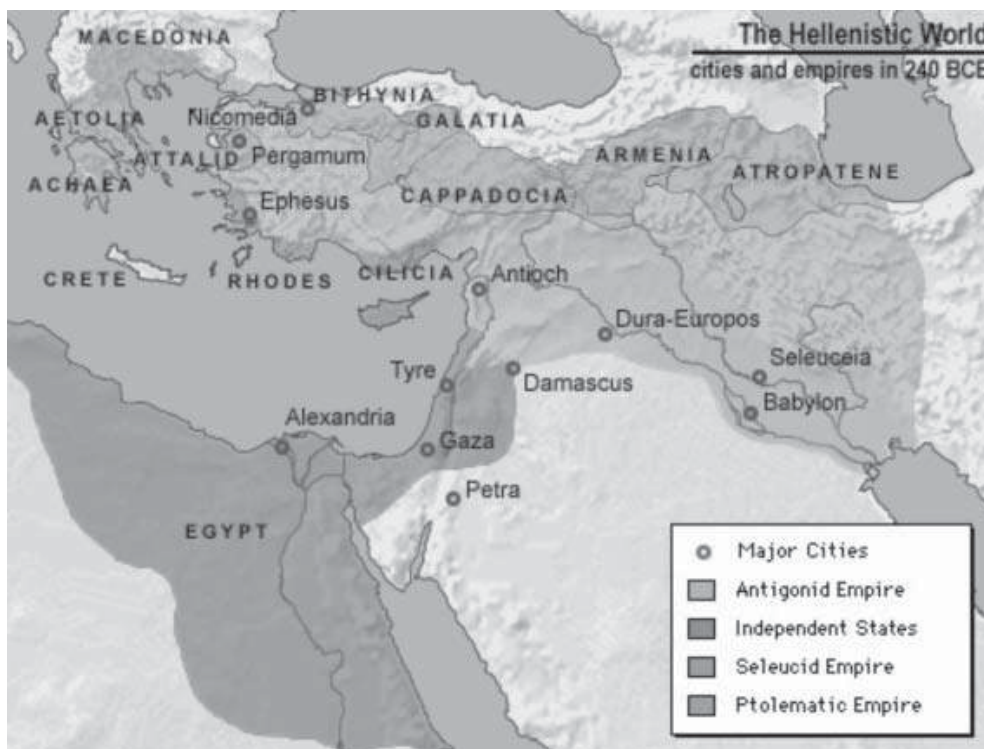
The Hellenistic World
cities and empires in 240 BCE

MACEDONIA
BITHYNIA
AETOLIA
Nicomedia
GALATIA
ATTALID
Pergamum
ARMENIA
ACHAEA
ATROPATENE
Ephesus
CAPPADOCIA
CRETE
RHODES
CILICIA
Antioch
Dura-Europos
Seleuceia
Tyre
Damascus
Babylon
Alexandria
Gaza
Petra
EGYPT

Major Cities
Antigonid Empire
Independent States
Seleucid Empire
Ptolematic Empire